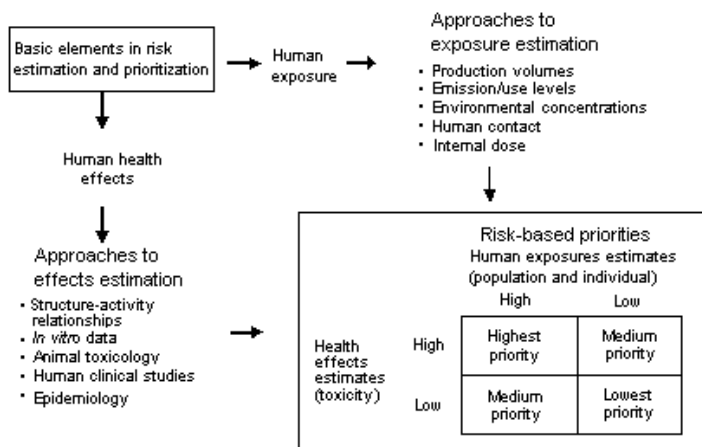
Basic elements in risk estimation and prioritization

Human exposure

Approaches to exposure estimation

- Production volumes
- Emission/use levels
- Environmental concentrations
- Human contact
- Internal dose

Human health effects

Approaches to effects estimation

- Structure-activity relationships
- In vitro data
- Animal toxicology
- Human clinical studies
- Epidemiology

Risk-based priorities

Human exposures estimates (population and individual)

Health effects estimates (toxicity)

| | High | Low |
|---|---|---|
| High | Highest priority | Medium priority |
| Low | Medium priority | Lowest priority |